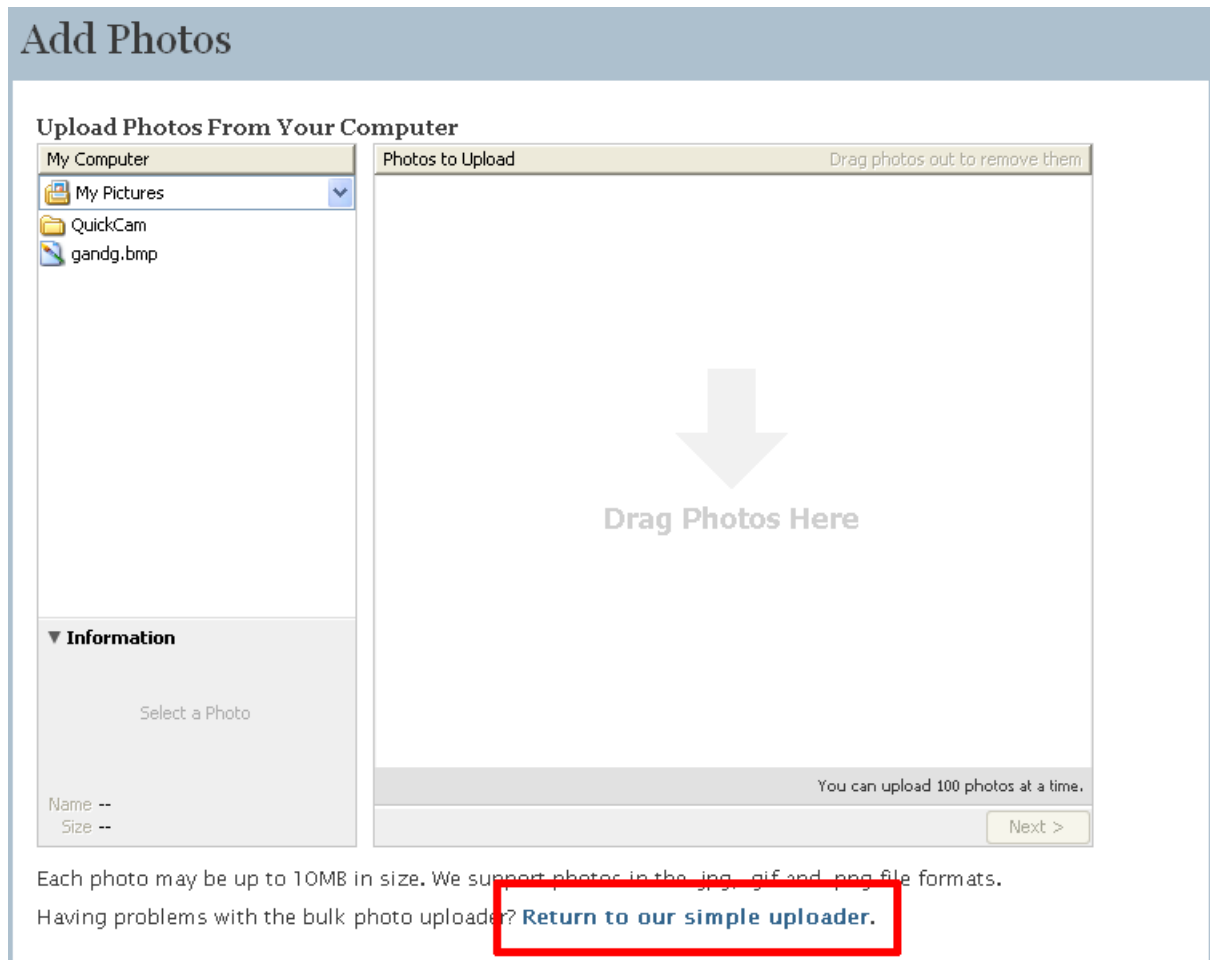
Add Photos

Upload Photos From Your Computer

My Computer

My Pictures

QuickCam

gandg.bmp

Photos to Upload

Drag photos out to remove them

Drag Photos Here

▼ Information

Select a Photo

Name --

Size --

You can upload 100 photos at a time.

Next >

Each photo may be up to 10MB in size. We sup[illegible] file formats.

Having problems with the bulk photo uploader? Return to our simple uploader.